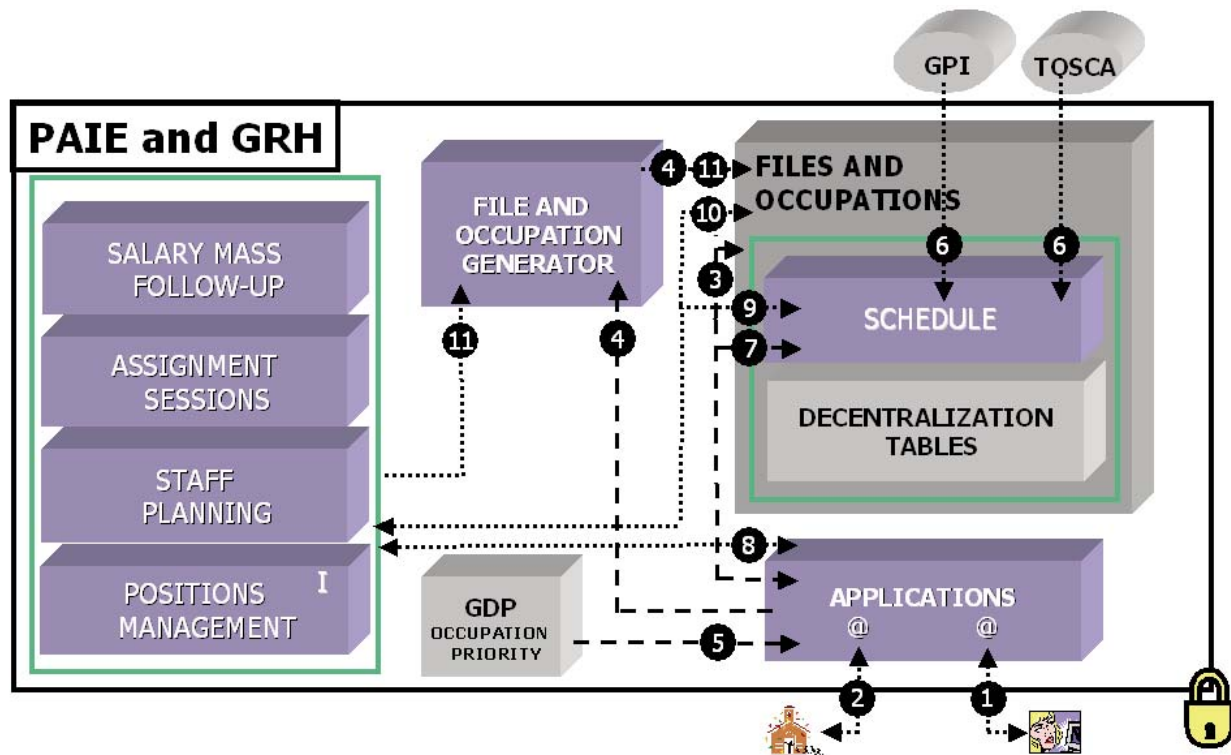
GPI
TOSCA

PAIE and GRH

SALARY MASS FOLLOW-UP

ASSIGNMENT SESSIONS

STAFF PLANNING

POSITIONS MANAGEMENT

I

FILE AND OCCUPATION GENERATOR

4 11 FILES AND OCCUPATIONS

10

3

6

6

9

SCHEDULE

7

DECENTRALIZATION TABLES

11

4

8

GDP
OCCUPATION PRIORITY

5

APPLICATIONS
@ @

2

1